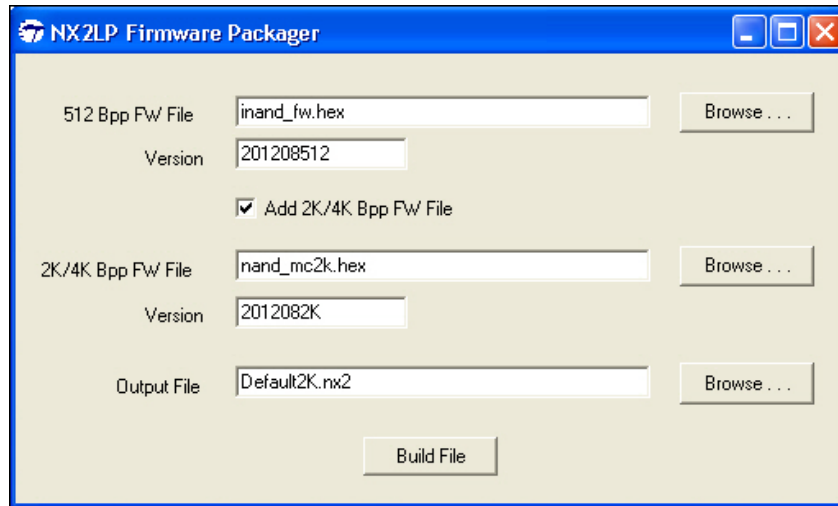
NX2LP Firmware Packager

512 Bpp FW File inand_fw.hex Browse . . .

Version 201208512

Add 2K/4K Bpp FW File

2K/4K Bpp FW File nand_mc2k.hex Browse . . .

Version 2012082K

Output File Default2K.nx2 Browse . . .

Build File